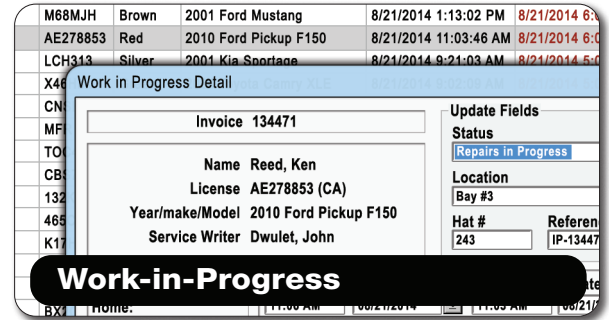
| M68MJH | Brown | 2001 Ford Mustang | 8/21/2014 1:13:02 PM | 8/21/2014 6: |
|---|---|---|---|---|
| AE278853 | Red | 2010 Ford Pickup F150 | 8/21/2014 11:03:46 AM | 8/21/2014 6: |
| LCH313 | Silver | 2001 Kia Sportage | 8/21/2014 9:21:03 AM | 8/21/2014 5: |
| X46 | | | | |
| CN | | | | |
| MF | | | | |
| TO | | | | |
| CB | | | | |
| 132 | | | | |
| 465 | | | | |
| K17 | | | | |
| BX | | | | |

Work in Progress Detail

Invoice 134471

Name Reed, Ken
License AE278853 (CA)
Year/make/Model 2010 Ford Pickup F150
Service Writer Dwulet, John

Home: 11:00 AM 08/21/2014 11:00 AM 08/21/2014

Update Fields
Status
Repairs in Progress
Location
Bay #3
Hat #
243
Referen
IP-13447

Work-in-Progress